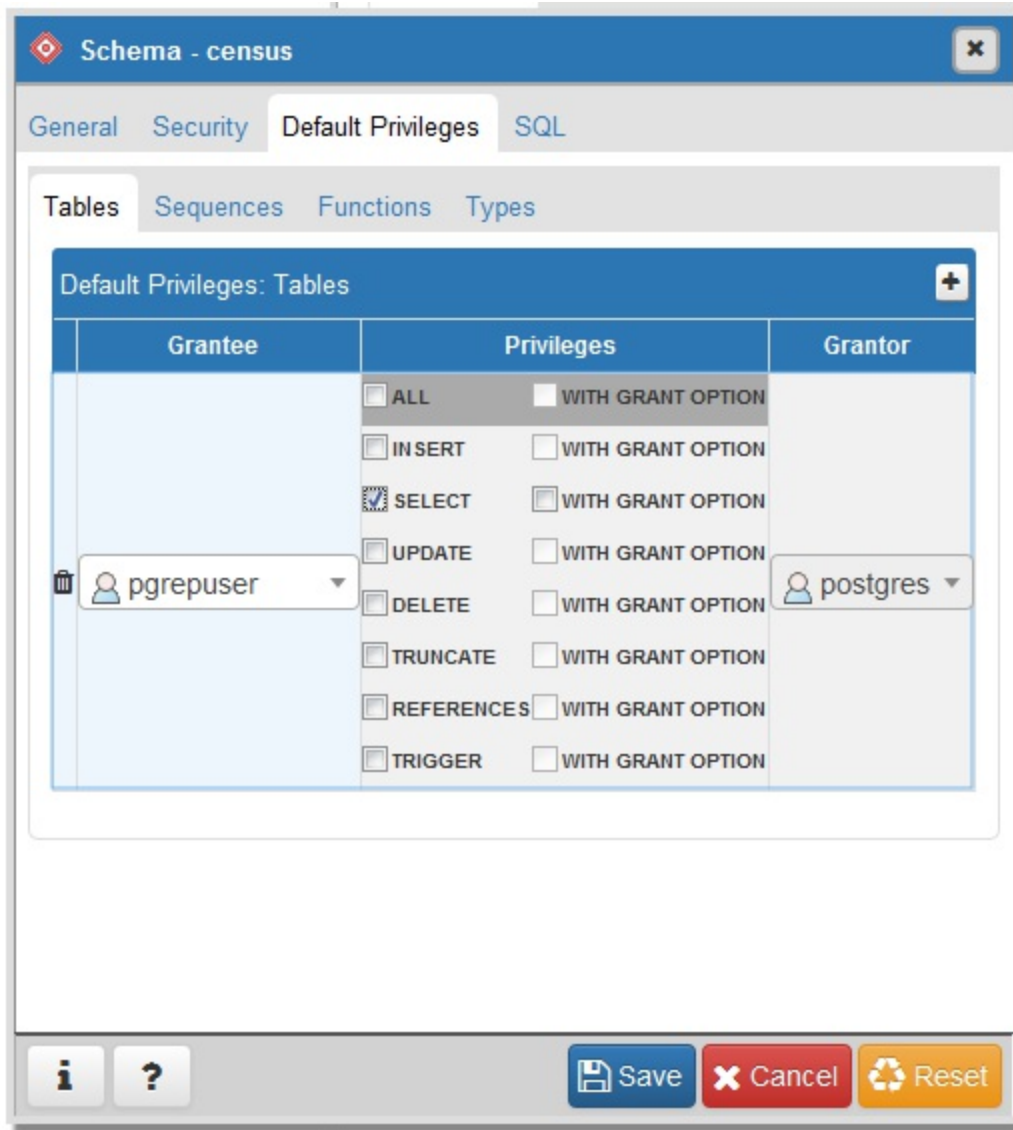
Schema - census

General Security Default Privileges SQL

Tables Sequences Functions Types

Default Privileges: Tables

| Grantee | Privileges | | Grantor |
|---|---|---|---|
| pgrepuser | ALL | WITH GRANT OPTION | postgres |
| | INSERT | WITH GRANT OPTION | |
| | SELECT | WITH GRANT OPTION | |
| | UPDATE | WITH GRANT OPTION | |
| | DELETE | WITH GRANT OPTION | |
| | TRUNCATE | WITH GRANT OPTION | |
| | REFERENCES | WITH GRANT OPTION | |
| | TRIGGER | WITH GRANT OPTION | |

i ? Save Cancel Reset